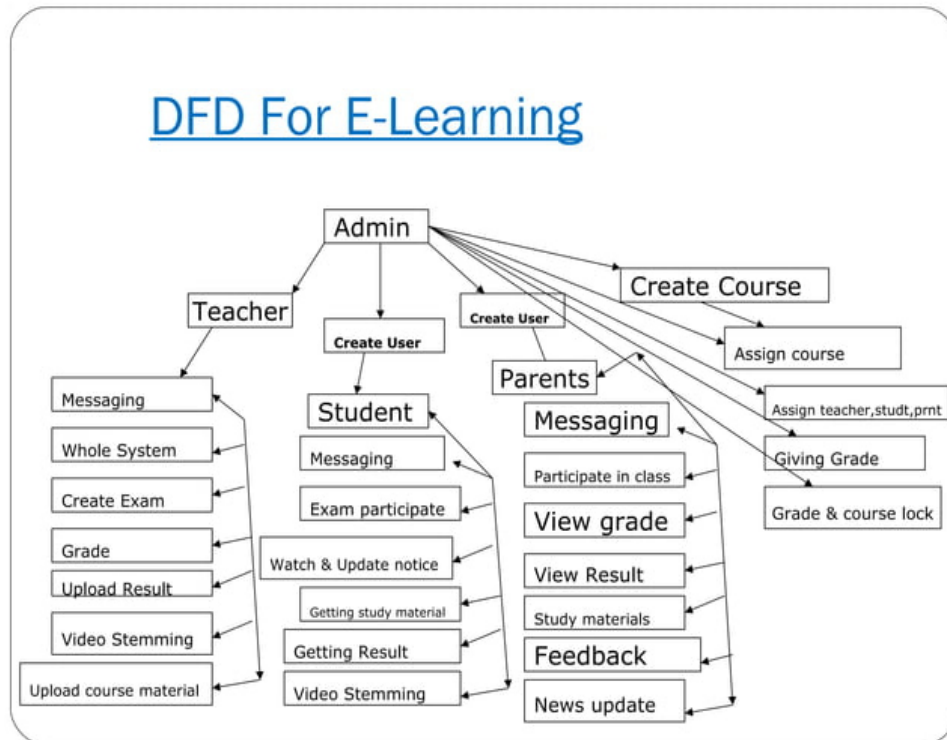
DFD For E-Learning

Admin

Teacher

Create User

Create User

Create Course

Assign course

Parents

Assign teacher,studt,prnt

Messaging

Student

Messaging

Giving Grade

Whole System

Messaging

Participate in class

Grade & course lock

Create Exam

Exam participate

View grade

Grade

Watch & Update notice

Upload Result

View Result

Getting study material

Study materials

Video Stemming

Getting Result

Feedback

Upload course material

Video Stemming

News update